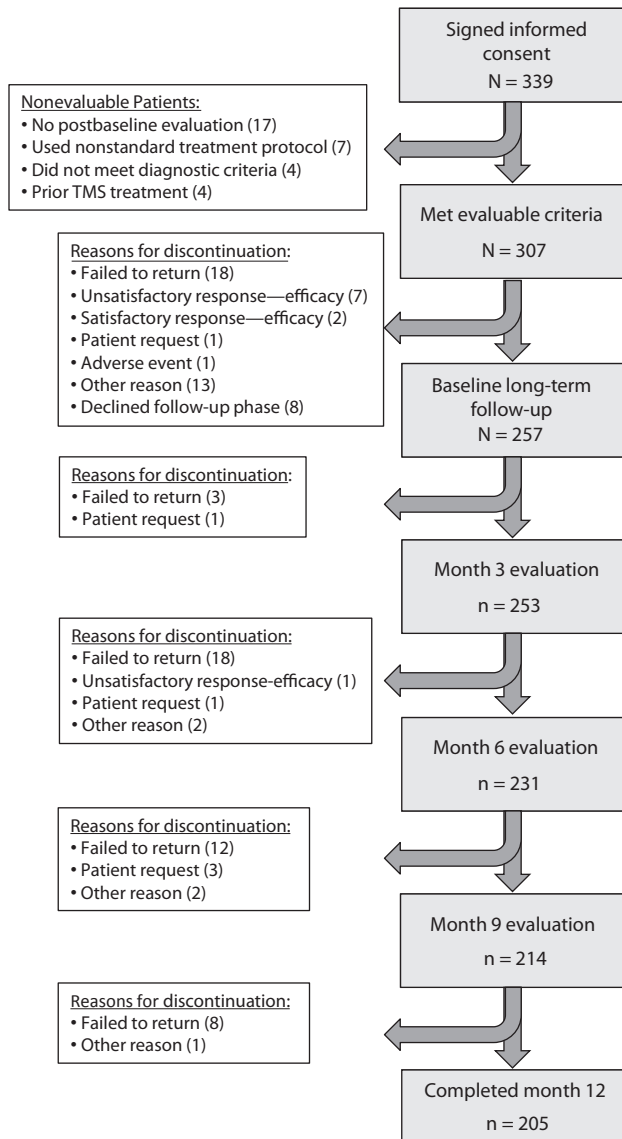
Signed informed consent
N = 339

Nonevaluable Patients:
• No postbaseline evaluation (17)
• Used nonstandard treatment protocol (7)
• Did not meet diagnostic criteria (4)
• Prior TMS treatment (4)

Met evaluable criteria
N = 307

Reasons for discontinuation:
• Failed to return (18)
• Unsatisfactory response—efficacy (7)
• Satisfactory response—efficacy (2)
• Patient request (1)
• Adverse event (1)
• Other reason (13)
• Declined follow-up phase (8)

Baseline long-term follow-up
N = 257

Reasons for discontinuation:
• Failed to return (3)
• Patient request (1)

Month 3 evaluation
n = 253

Reasons for discontinuation:
• Failed to return (18)
• Unsatisfactory response-efficacy (1)
• Patient request (1)
• Other reason (2)

Month 6 evaluation
n = 231

Reasons for discontinuation:
• Failed to return (12)
• Patient request (3)
• Other reason (2)

Month 9 evaluation
n = 214

Reasons for discontinuation:
• Failed to return (8)
• Other reason (1)

Completed month 12
n = 205